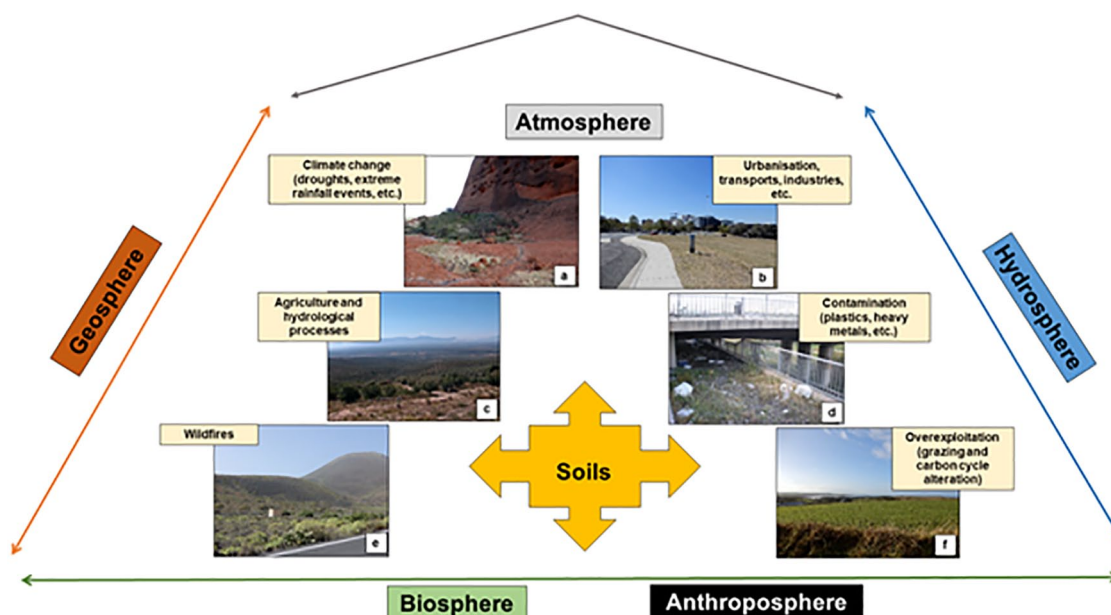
Atmosphere

Geosphere

Hydrosphere

Climate change (droughts, extreme rainfall events, etc.)

a

Urbanisation, transports, industries, etc.

b

Agriculture and hydrological processes

c

Contamination (plastics, heavy metals, etc.)

d

Wildfires

e

Soils

Overexploitation (grazing and carbon cycle alteration)

f

Biosphere

Anthroposphere